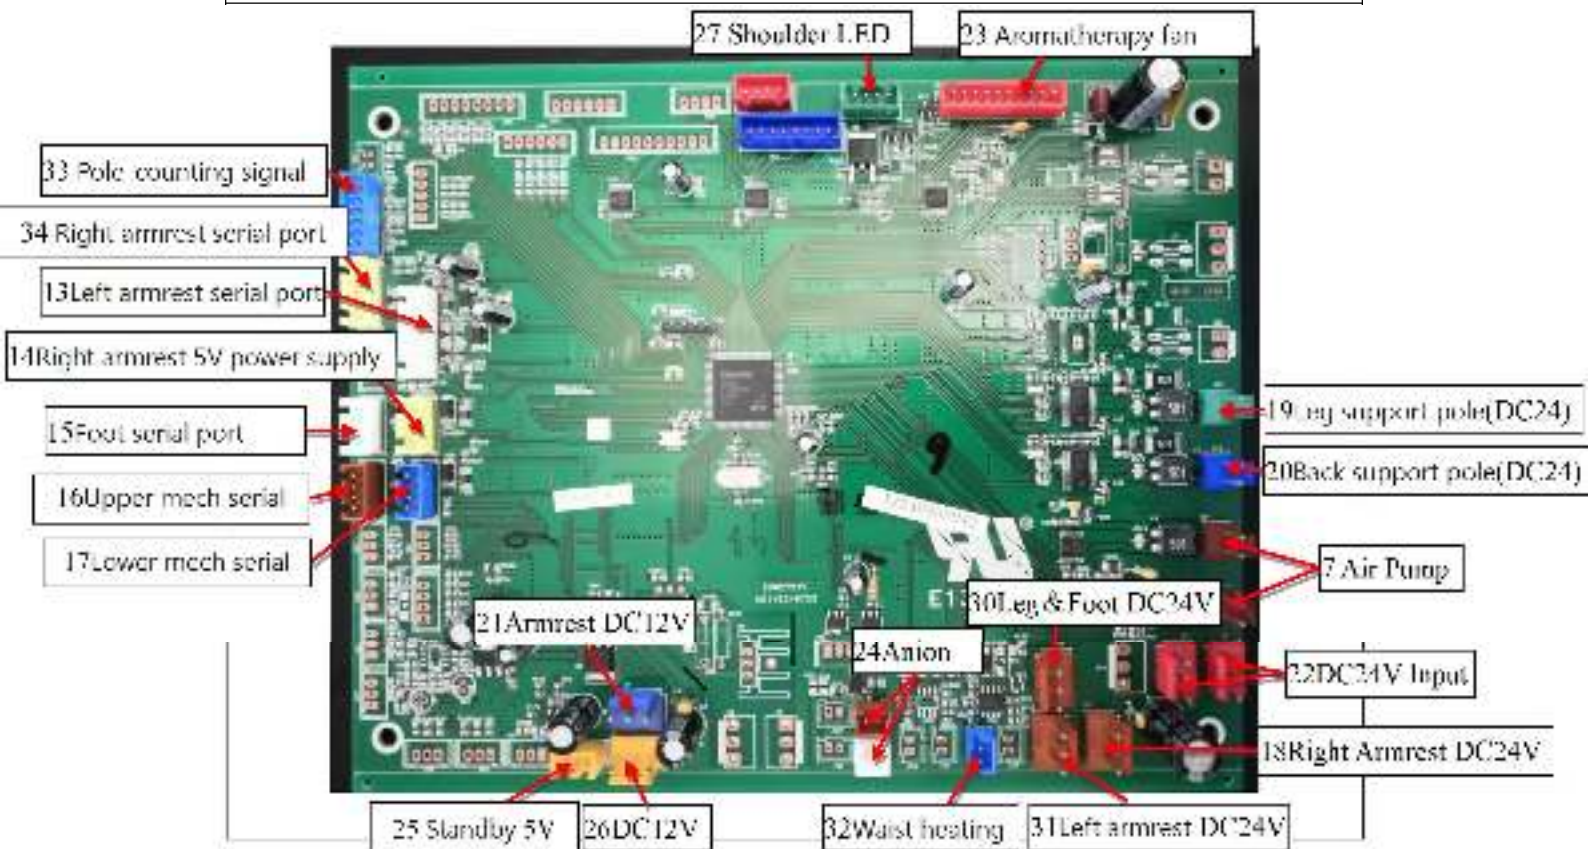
27 Shoulder LED

23 Aromatherapy fan

33 Pole counting signal

34 Right armrest serial port

13Left armrest serial port

14Right armrest 5V power supply

15Foot serial port

16Upper mech serial

17Lower mech serial

19Leg support pole(DC24)

20Back support pole(DC24)

7 Air Pump

30Leg & Foot DC24V

21Armrest DC12V

24Anion

22DC24V Input

18Right Armrest DC24V

25 Standby 5V

26DC12V

32Waist heating

31Left armrest DC24V

9